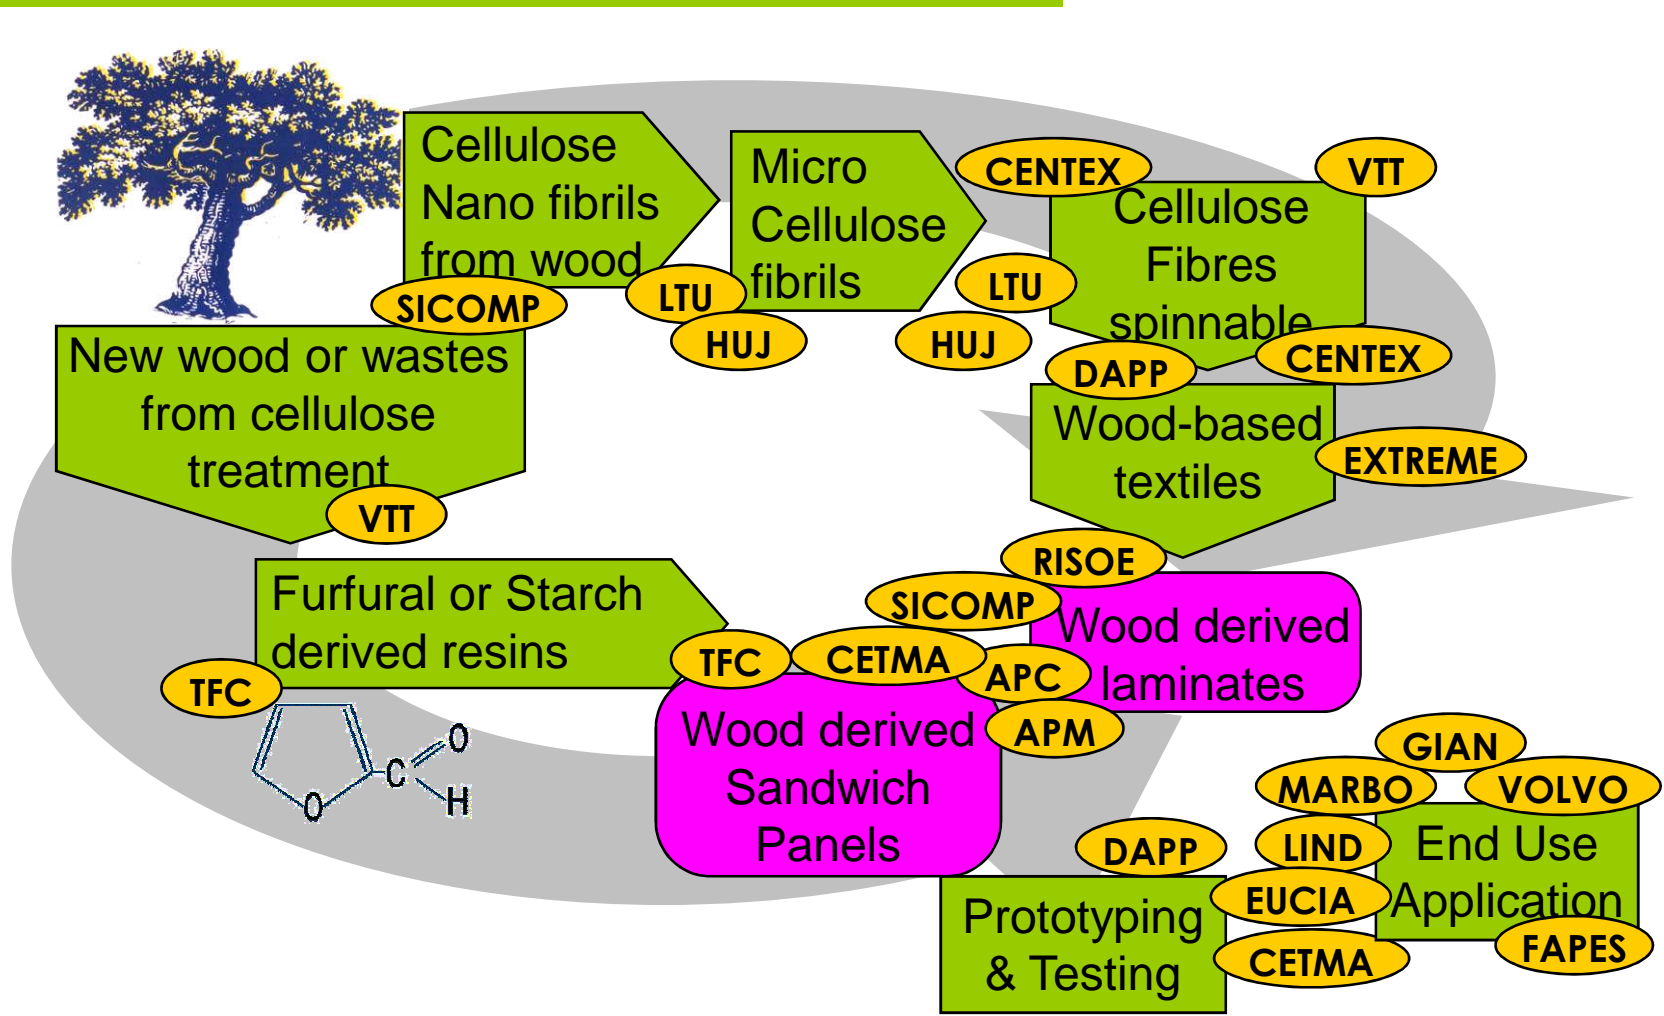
Cellulose Nano fibrils from wood

SICOMP

LTU

HUJ

Micro Cellulose fibrils

LTU

HUJ

CENTEX

VTT

Cellulose Fibres spinnable

DAPP

CENTEX

New wood or wastes from cellulose treatment

VTT

Wood-based textiles

EXTREME

RISOE

SICOMP

Wood derived laminates

Furfural or Starch derived resins

TFC

TFC

CETMA

APC

APM

C
O
H
O

Wood derived Sandwich Panels

GIAN

MARBO

VOLVO

LIND

End Use Application

DAPP

EUCIA

FAPES

Prototyping & Testing

CETMA